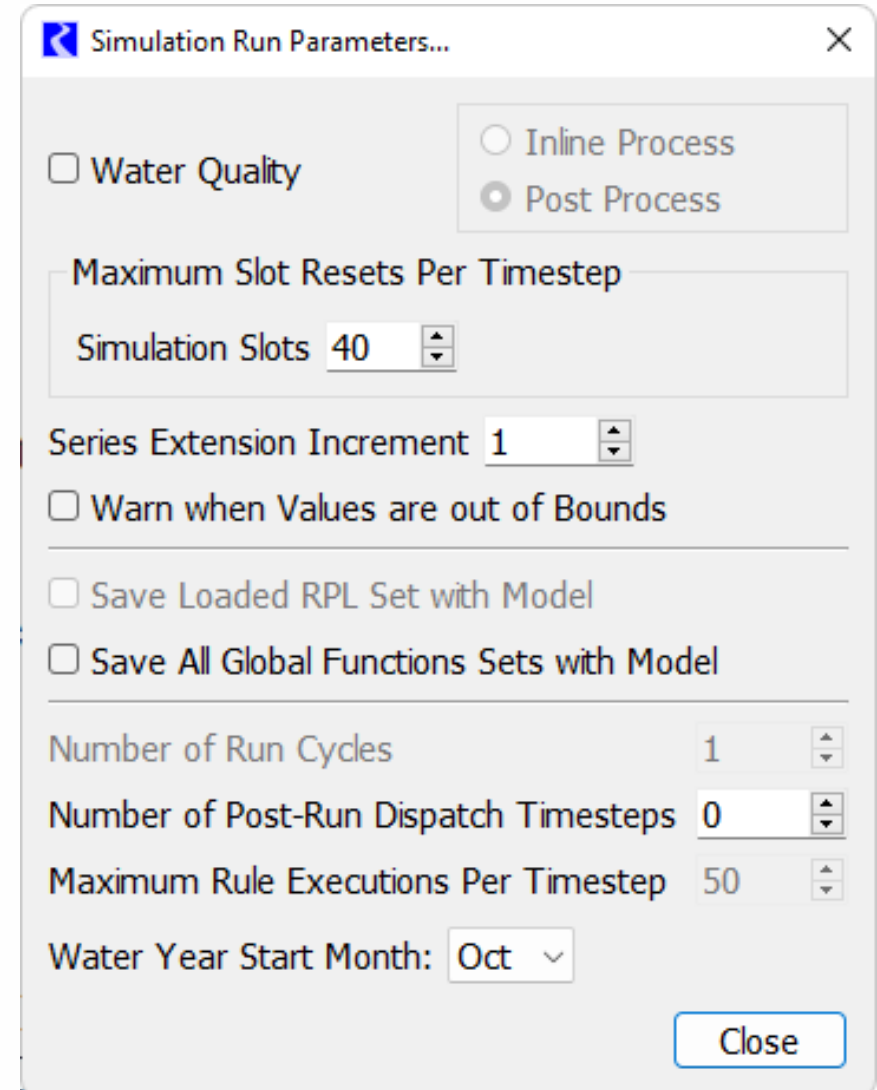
Simulation Run Parameters...

Water Quality

Inline Process

Post Process

Maximum Slot Resets Per Timestep

Simulation Slots 40

Series Extension Increment 1

Warn when Values are out of Bounds

Save Loaded RPL Set with Model

Save All Global Functions Sets with Model

Number of Run Cycles 1

Number of Post-Run Dispatch Timesteps 0

Maximum Rule Executions Per Timestep 50

Water Year Start Month: Oct

Close